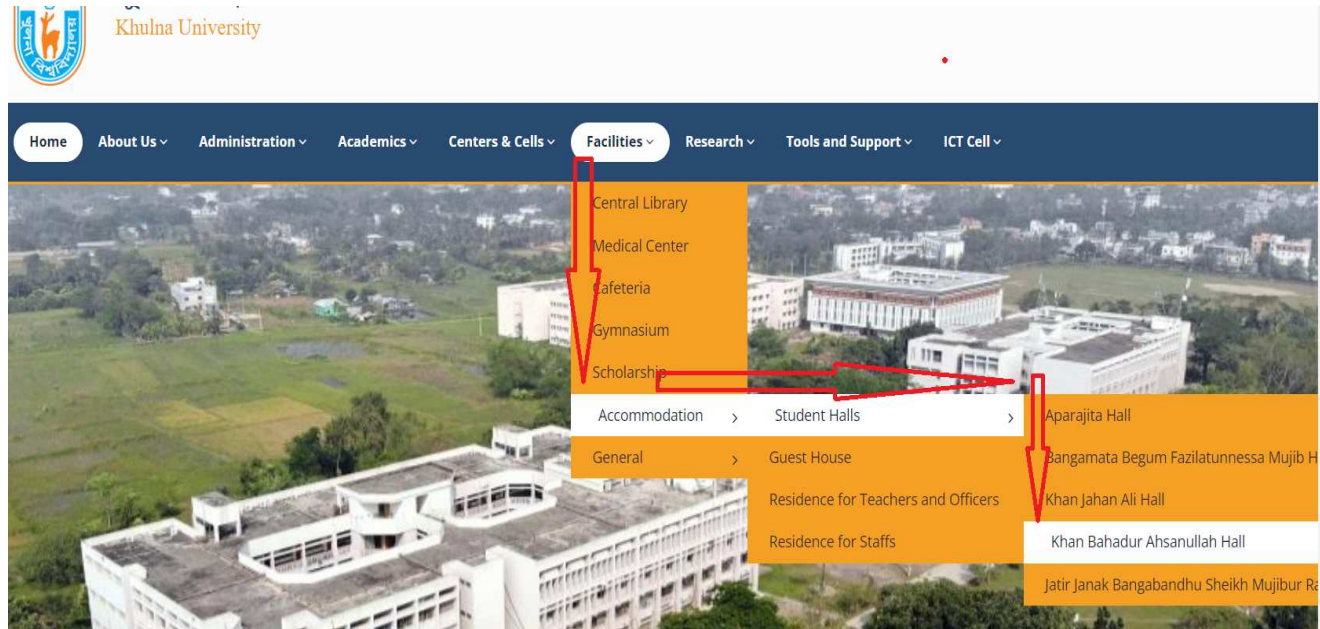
Khulna University

Home About Us Administration Academics Centers & Cells Facilities Research Tools and Support ICT Cell

Central Library
Medical Center
Cafeteria
Gymnasium
Scholarship
Accommodation
General

Student Halls
Guest House
Residence for Teachers and Officers
Residence for Staffs

Aparajita Hall
Bangamata Begum Fazilatunnessa Mujib H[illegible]
Khan Jahan Ali Hall
Khan Bahadur Ahsanullah Hall
Jatir Janak Bangabandhu Sheikh Mujibur R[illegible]